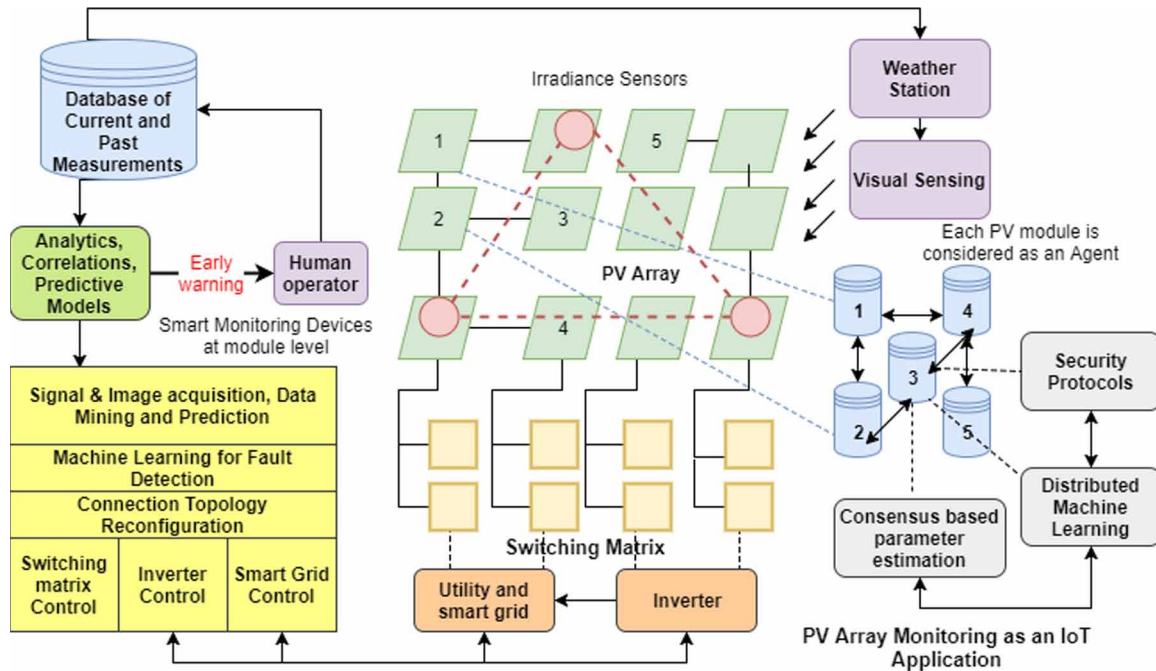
Database of Current and Past Measurements

Irradiance Sensors

Weather Station

Visual Sensing

1

5

2

3

Each PV module is considered as an Agent

Analytics, Correlations, Predictive Models

Early warning

Human operator

PV Array

Smart Monitoring Devices at module level

4

1

4

3

Security Protocols

Signal & Image acquisition, Data Mining and Prediction

2

5

Machine Learning for Fault Detection

Connection Topology Reconfiguration

Distributed Machine Learning

Consensus based parameter estimation

Switching Matrix

Switching matrix Control

Inverter Control

Smart Grid Control

Utility and smart grid

Inverter

PV Array Monitoring as an IoT Application